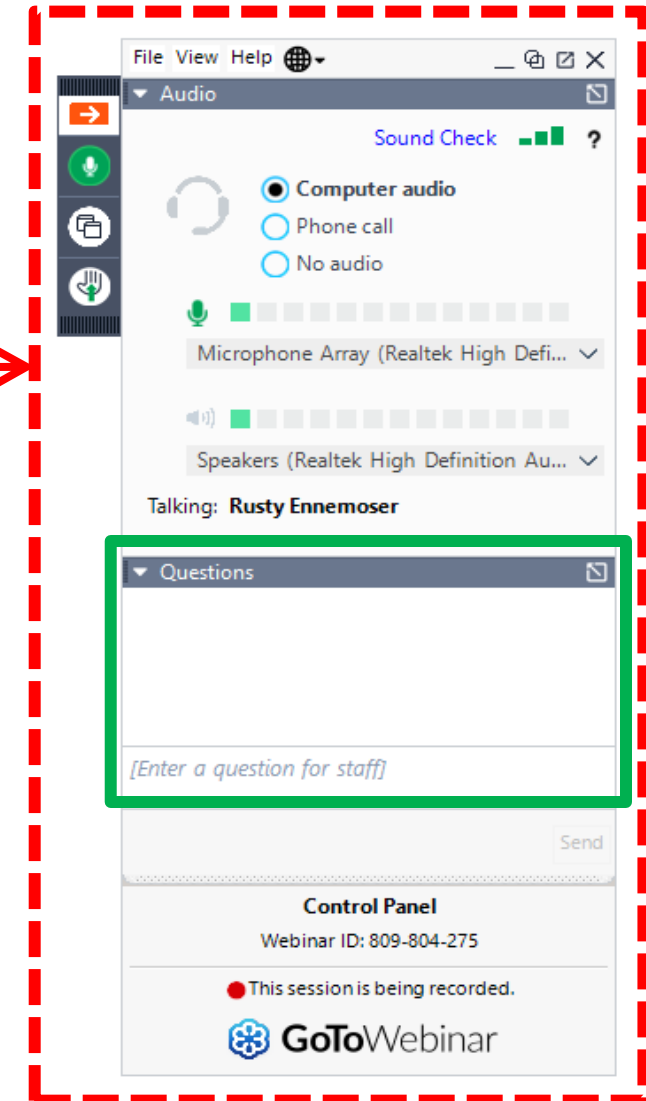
File View Help

Audio

Sound Check ?

Computer audio
Phone call
No audio

Microphone Array (Realtek High Defi...

Speakers (Realtek High Definition Au...

Talking: Rusty Ennemoser

Questions

[Enter a question for staff]

Send

Control Panel
Webinar ID: 809-804-275

This session is being recorded.

GoToWebinar